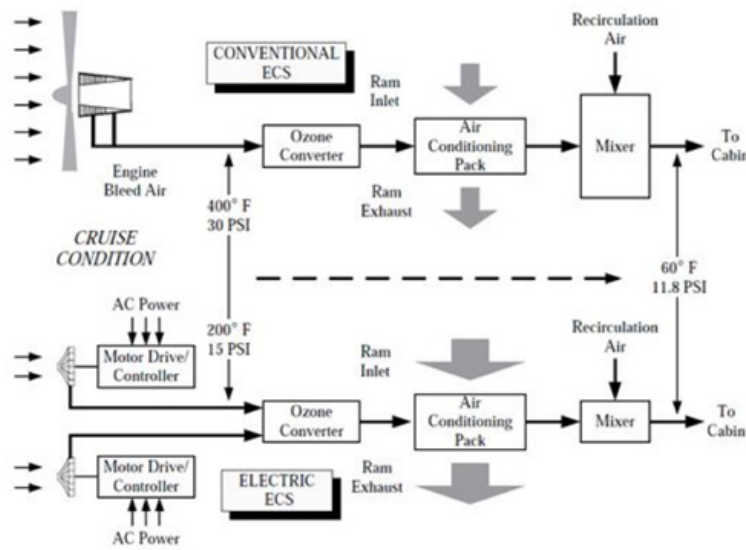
CONVENTIONAL ECS

Recirculation Air

Ram Inlet

Ozone Converter

Air Conditioning Pack

Mixer

To Cabin

Engine Bleed Air

Ram Exhaust

400° F 30 PSI

CRUISE CONDITION

60° F 11.8 PSI

AC Power

Motor Drive/ Controller

200° F 15 PSI

Ram Inlet

Recirculation Air

Ozone Converter

Air Conditioning Pack

Mixer

To Cabin

Motor Drive/ Controller

ELECTRIC ECS

Ram Exhaust

AC Power